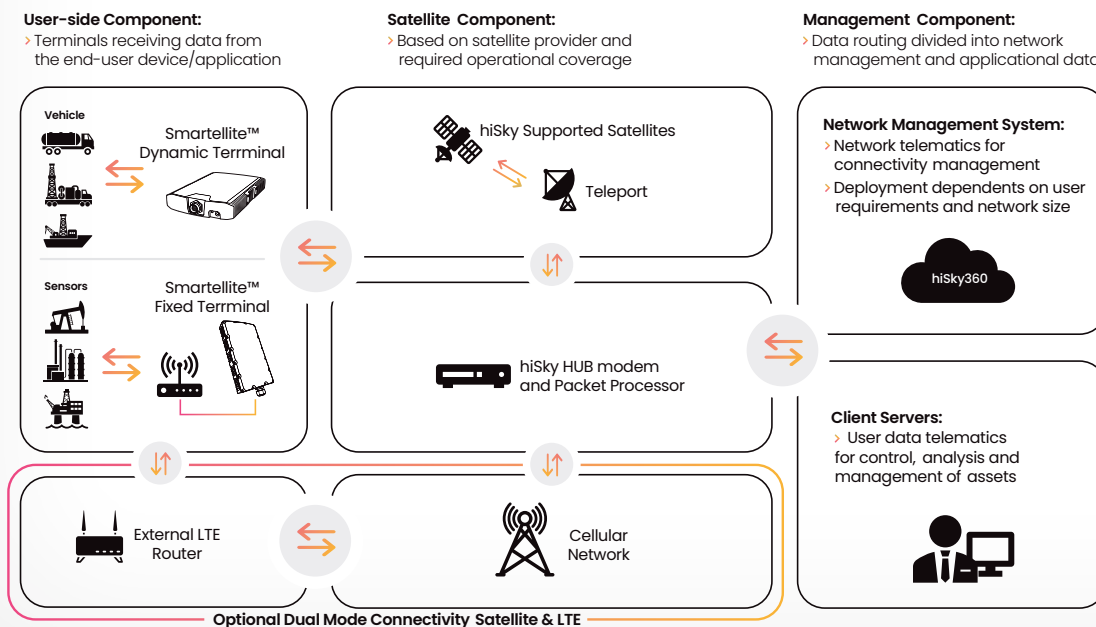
User-side Component:
› Terminals receiving data from the end-user device/application

Satellite Component:
› Based on satellite provider and required operational coverage

Management Component:
› Data routing divided into network management and applicational data

Vehicle

Smartellite™ Dynamic Terrminal

hiSky Supported Satellites

Teleport

Network Management System:
› Network telematics for connectivity management
› Deployment dependents on user requirements and network size

hiSky360

Sensors

Smartellite™ Fixed Terrminal

hiSky HUB modem and Packet Processor

Client Servers:
› User data telematics for control, analysis and management of assets

External LTE Router

Cellular Network

Optional Dual Mode Connectivity Satellite & LTE